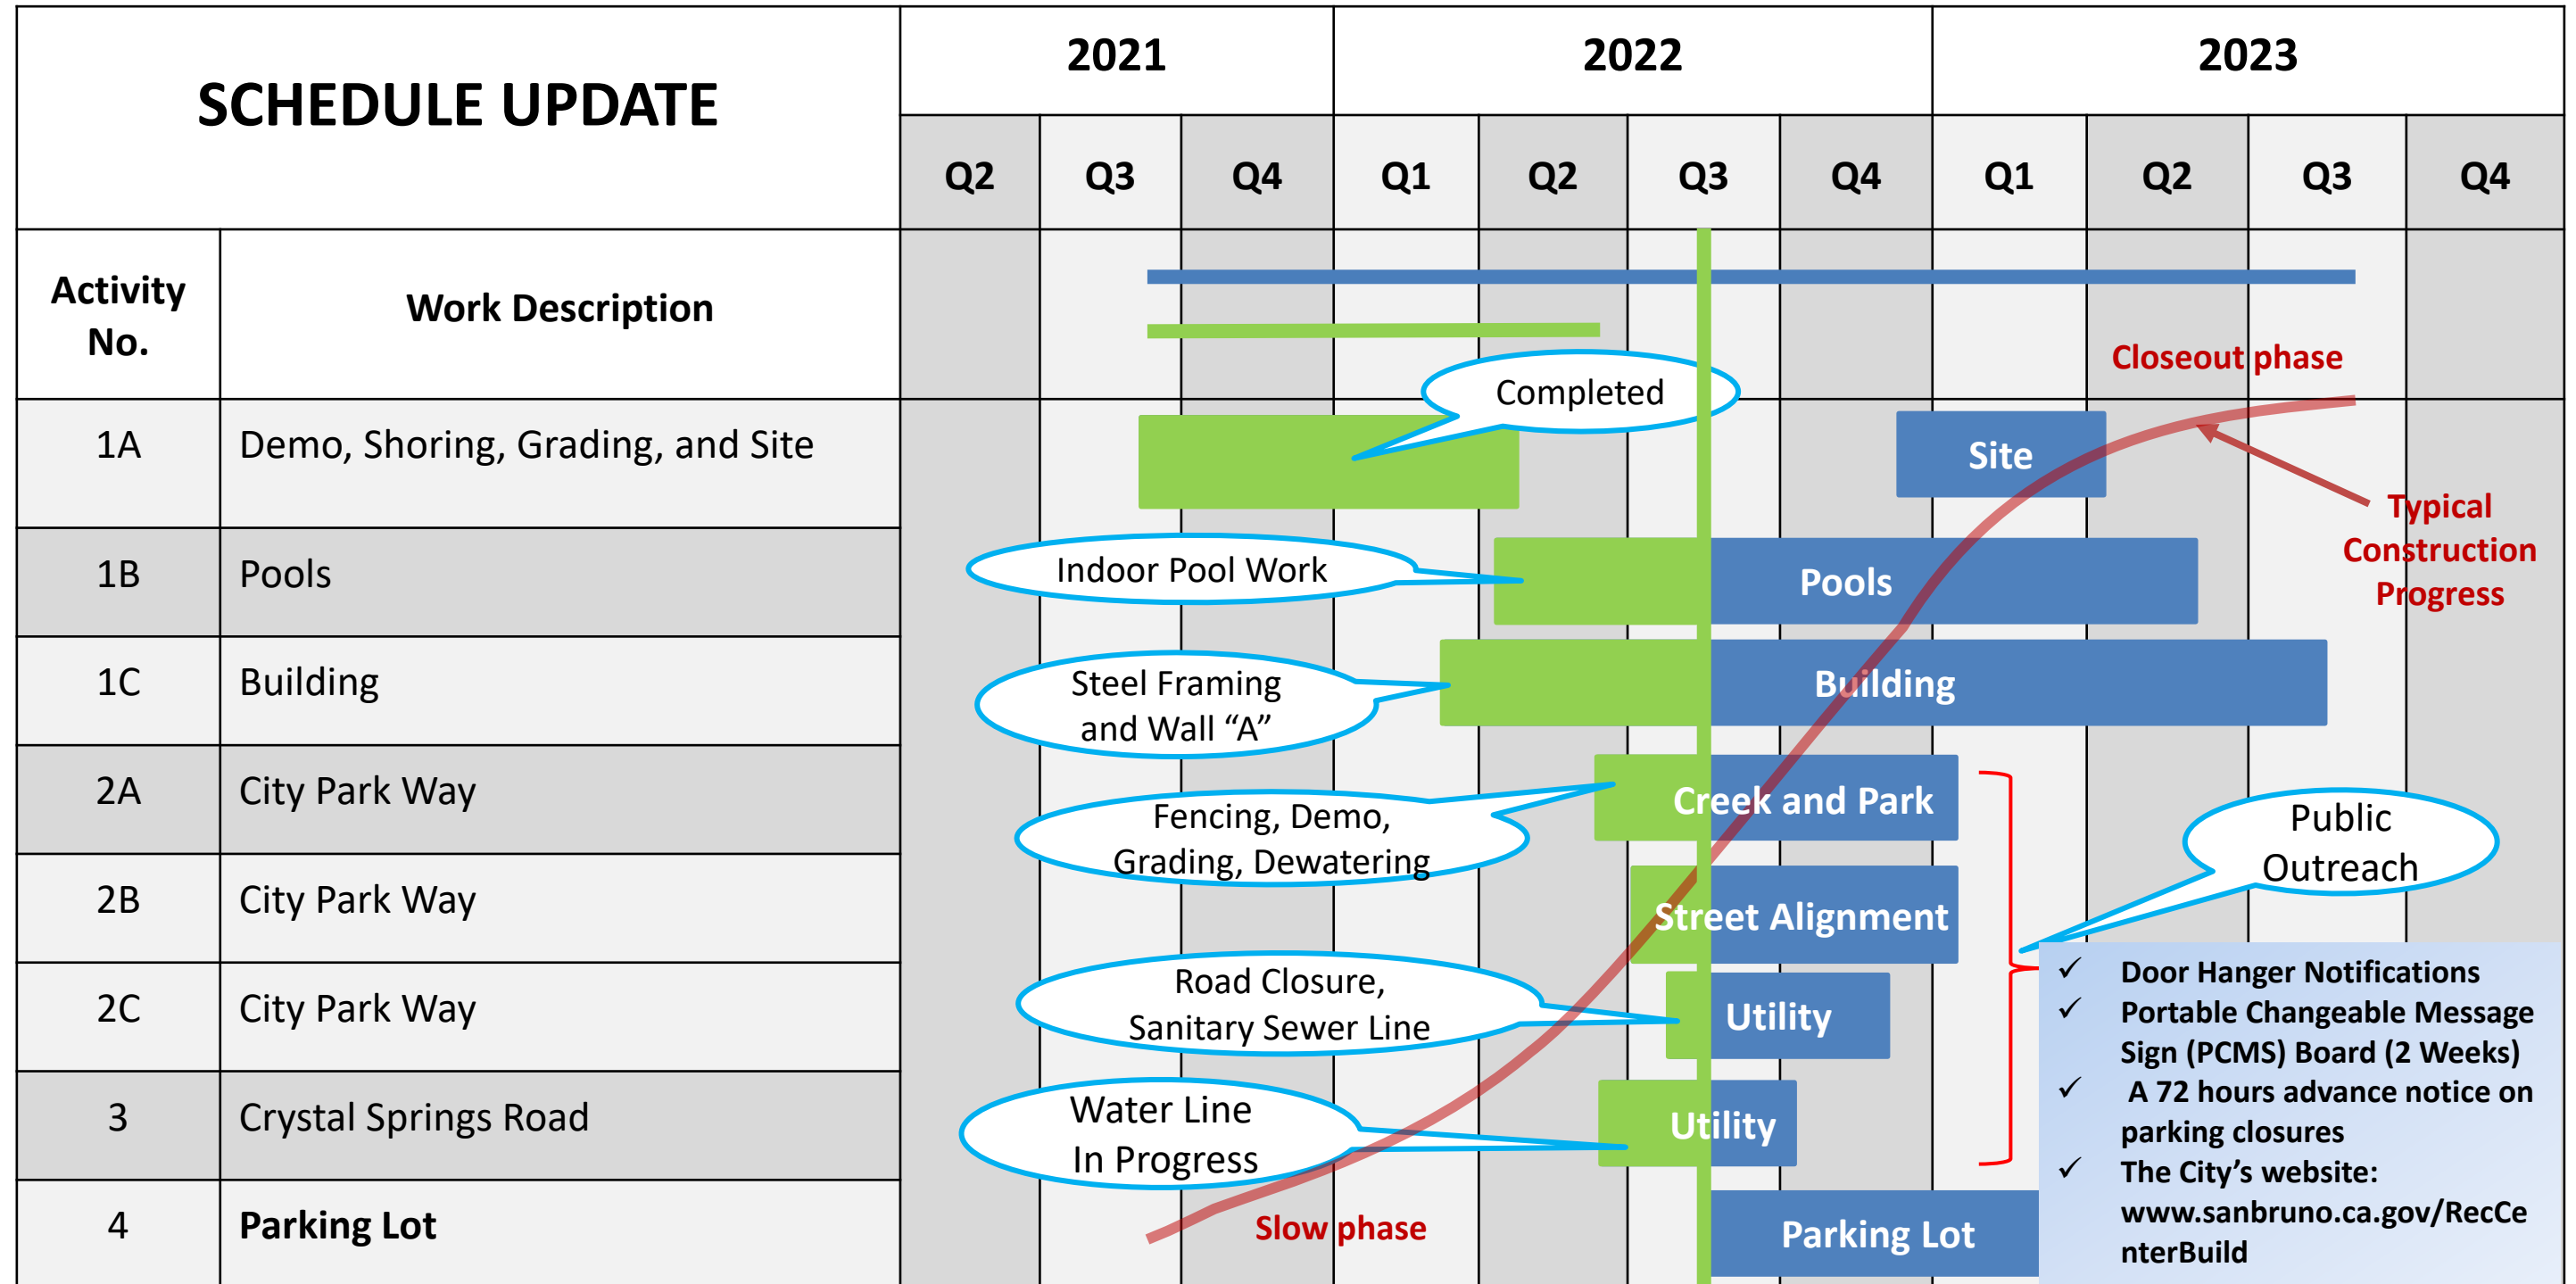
SCHEDULE UPDATE

| | | 2021 | | | 2022 | | | | 2023 | | | |
|---|---|---|---|---|---|---|---|---|---|---|---|---|
| | | Q2 | Q3 | Q4 | Q1 | Q2 | Q3 | Q4 | Q1 | Q2 | Q3 | Q4 |
| Activity No. | Work Description | | | | | | | | | | | |
| 1A | Demo, Shoring, Grading, and Site | | | | | | | | | | | |
| 1B | Pools | | | | | | | | | | | |
| 1C | Building | | | | | | | | | | | |
| 2A | City Park Way | | | | | | | | | | | |
| 2B | City Park Way | | | | | | | | | | | |
| 2C | City Park Way | | | | | | | | | | | |
| 3 | Crystal Springs Road | | | | | | | | | | | |
| 4 | Parking Lot | | | | | | | | | | | |

Closeout phase

Completed

Site

Typical Construction Progress

Indoor Pool Work

Pools

Steel Framing and Wall "A"

Building

Fencing, Demo, Grading, Dewatering

Creek and Park

Public Outreach

Street Alignment

Road Closure, Sanitary Sewer Line

Utility

Water Line In Progress

Utility

Slow phase

Parking Lot

✓ Door Hanger Notifications
✓ Portable Changeable Message Sign (PCMS) Board (2 Weeks)
✓ A 72 hours advance notice on parking closures
✓ The City's website: www.sanbruno.ca.gov/RecCenterBuild